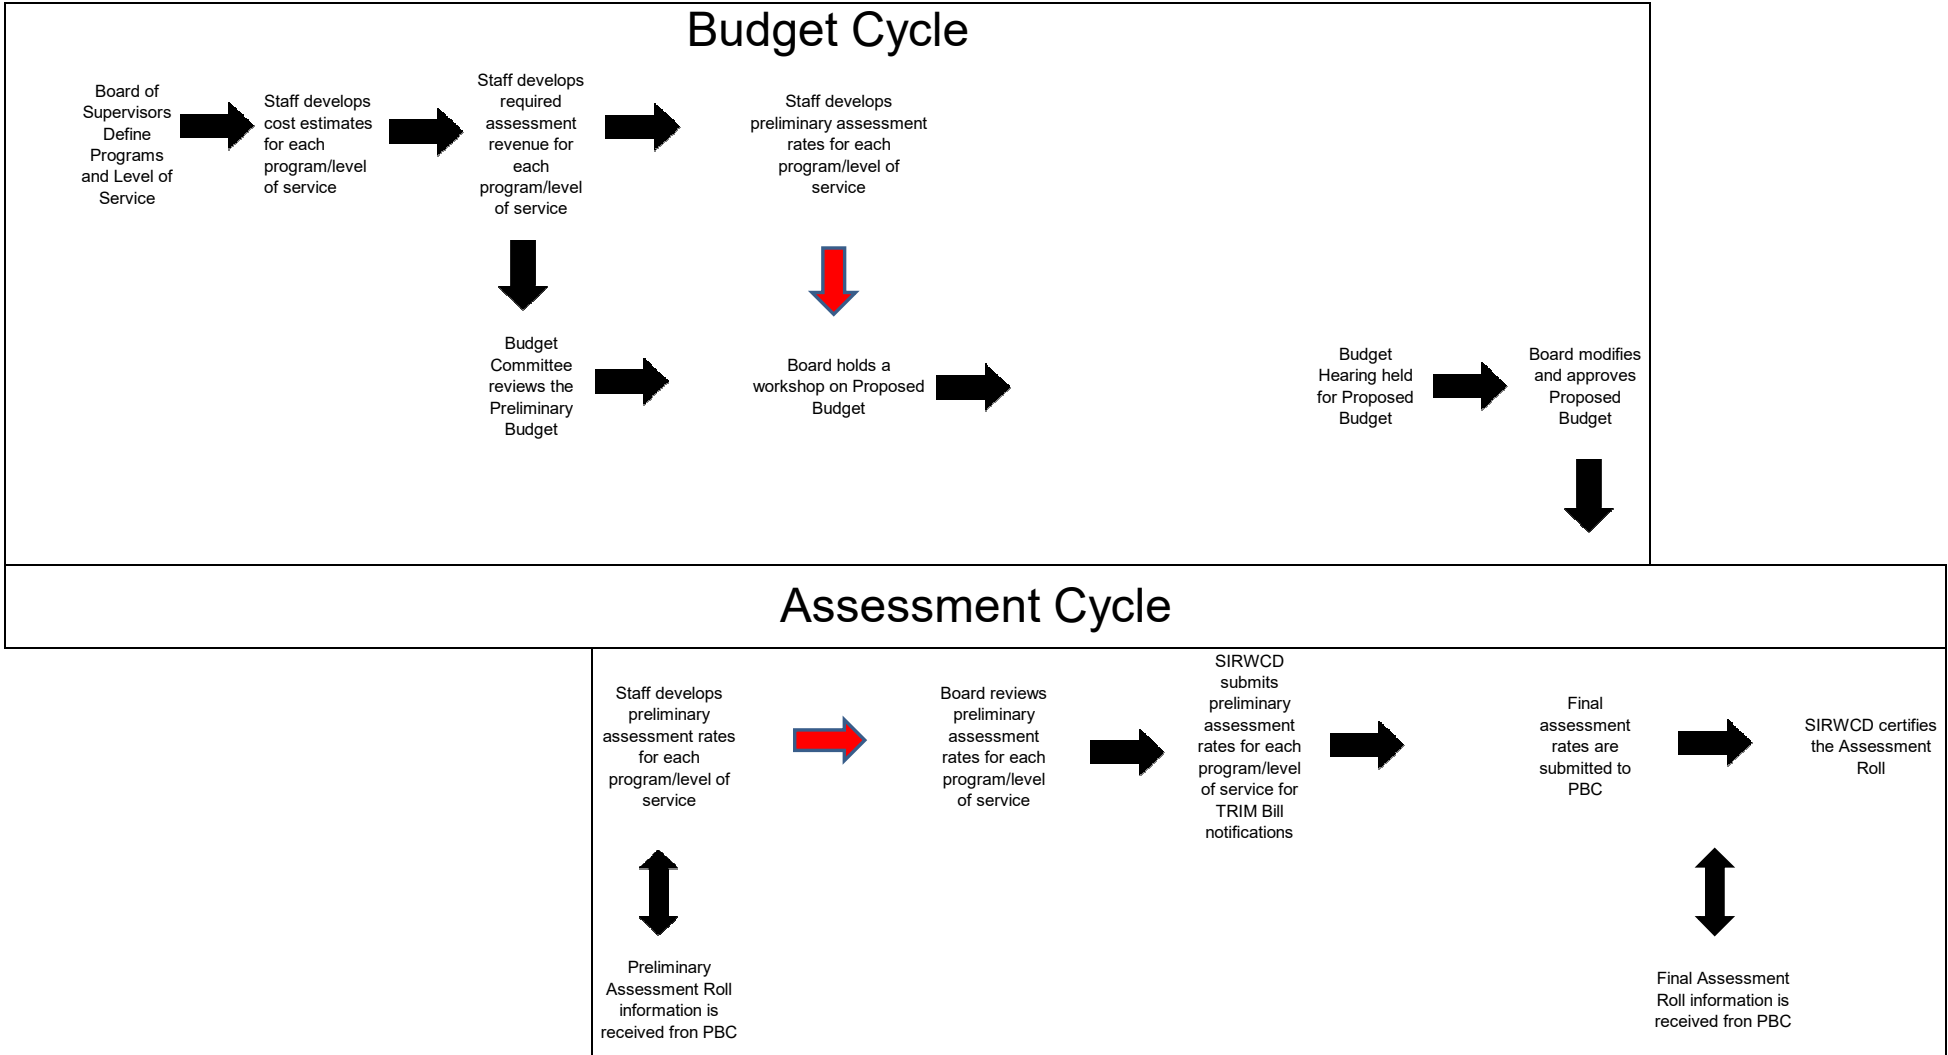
Budget Cycle

Board of Supervisors Define Programs and Level of Service

Staff develops cost estimates for each program/level of service

Staff develops required assessment revenue for each program/level of service

Staff develops preliminary assessment rates for each program/level of service

Budget Committee reviews the Preliminary Budget

Board holds a workshop on Proposed Budget

Budget Hearing held for Proposed Budget

Board modifies and approves Proposed Budget

Assessment Cycle

Staff develops preliminary assessment rates for each program/level of service

Board reviews preliminary assessment rates for each program/level of service

SIRWCD submits preliminary assessment rates for each program/level of service for TRIM Bill notifications

Final assessment rates are submitted to PBC

SIRWCD certifies the Assessment Roll

Preliminary Assessment Roll information is received fron PBC

Final Assessment Roll information is received fron PBC